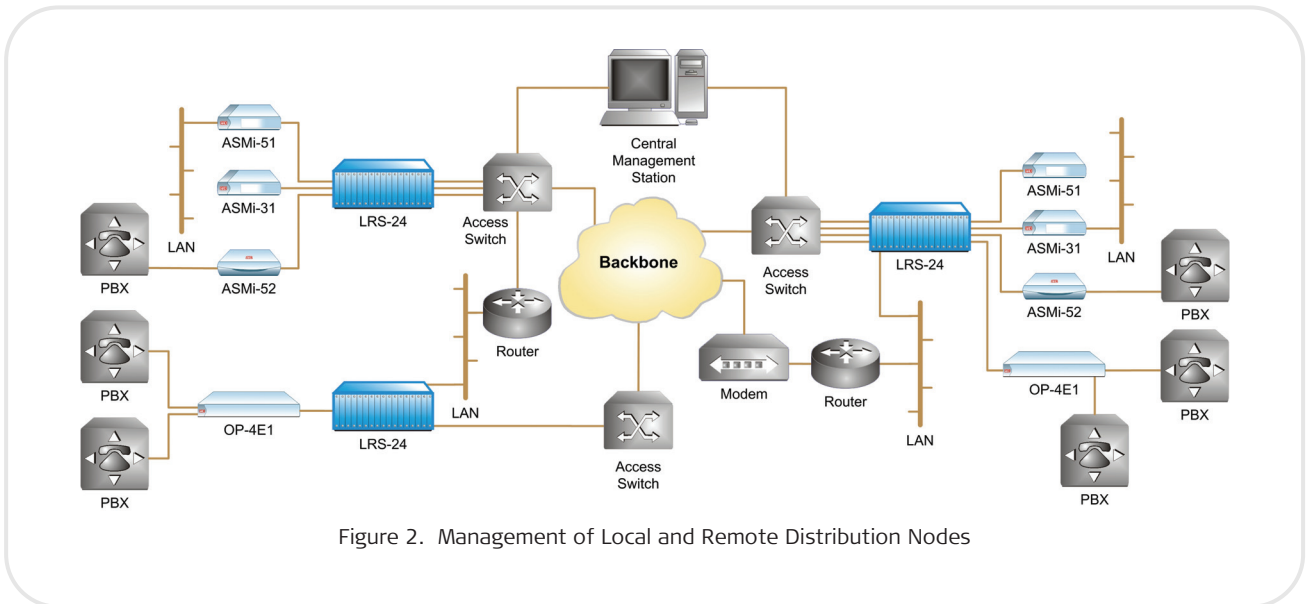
Central Management Station

ASMi-51

ASMi-31

LAN

PBX

ASMi-52

LRS-24

Access Switch

Backbone

Router

PBX

PBX

OP-4E1

LRS-24

LAN

Access Switch

Modem

Router

LAN

Access Switch

LRS-24

ASMi-51

ASMi-31

LAN

ASMi-52

PBX

OP-4E1

PBX

PBX

Figure 2. Management of Local and Remote Distribution Nodes